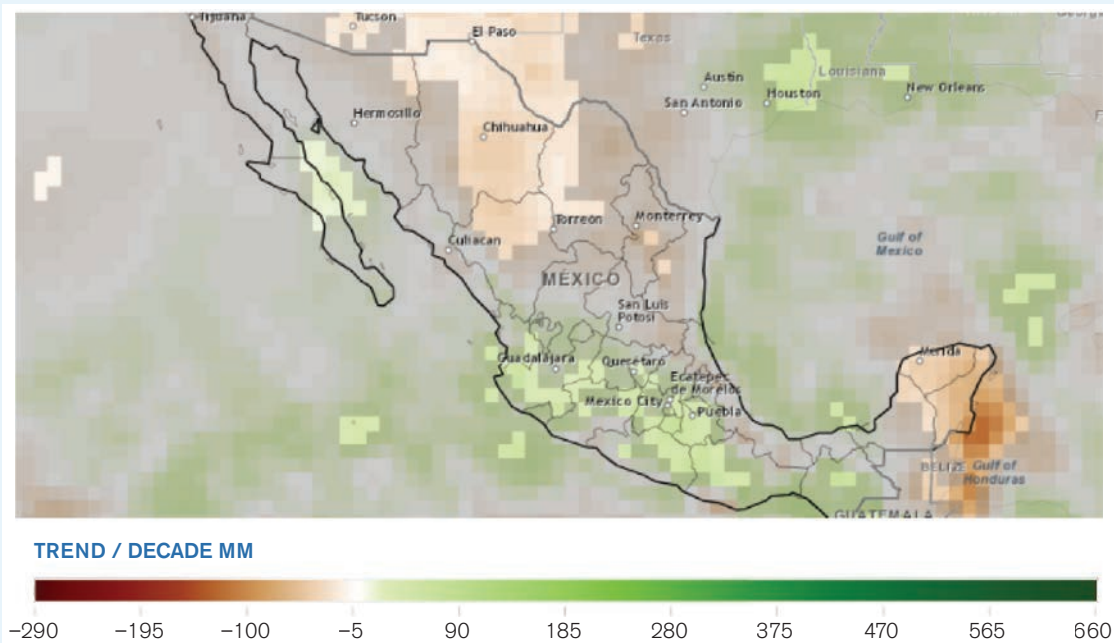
Tijuana
Tucson
El Paso
Texas
Georgi
Austin
Louisiana
San Antonio
Houston
New Orleans
Hermosillo
Chihuahua
Torreon
Monterrey
Culiacan
Gulf of Mexico
MEXICO
San Luis Potosi
Merida
Guadalajara
Querétaro
Ecatepec de Morelos
Mexico City
Puebla
BELIZE
Gulf of Honduras
GUATEMALA

TREND / DECADE MM

−290 −195 −100 −5 90 185 280 375 470 565 660